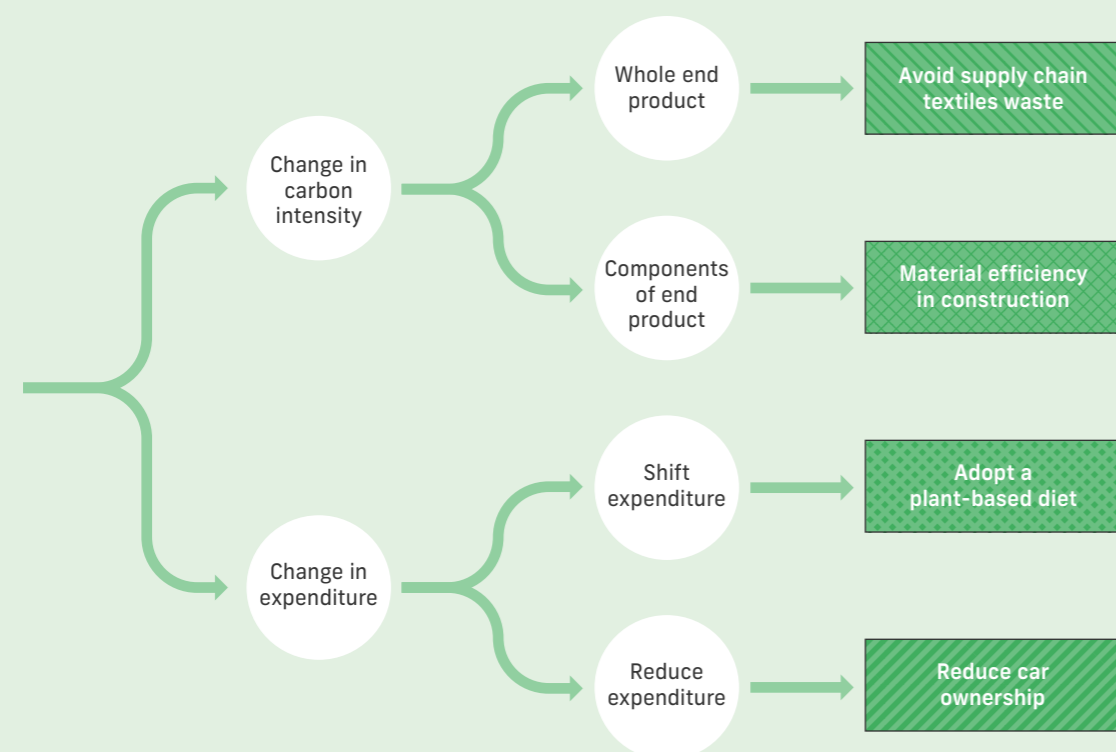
Change in carbon intensity

Whole end product

Avoid supply chain textiles waste

Components of end product

Material efficiency in construction

Change in expenditure

Shift expenditure

Adopt a plant-based diet

Reduce expenditure

Reduce car ownership